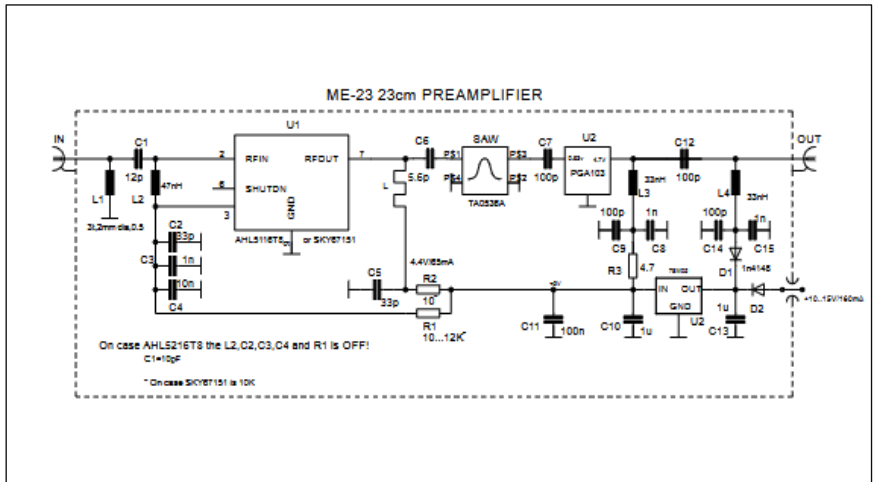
ME-23 23cm PREAMPLIFIER

IN
C1
12p
L1
3t,2mm dia,0.5
47nH
L2
U1
2
RFIN
RFOUT
7
8
SHUTDN
3
GND
AHL5116T8 or SKY67151
C2
33p
C3
1n
10n
C4
C6
5.6p
L
SAW
P51
P53
P54
P52
TA0536A
C7
100p
U2
PGA103
C12
100p
OUT
L3
33nH
L4
33nH
100p
1n
C9
C8
100p
1n
C14
C15
D1
1n4148
R3
4.7
78l05
IN
OUT
GND
U2
1u
C13
D2
+10..15V/160mA
C5
33p
4,4V/65mA
R2
10
R1
10...12K*
C11
100n
C10
1u
+5V

On case AHL5216T8 the L2,C2,C3,C4 and R1 is OFF!
C1=10pF

* On case SKY67151 is 10K